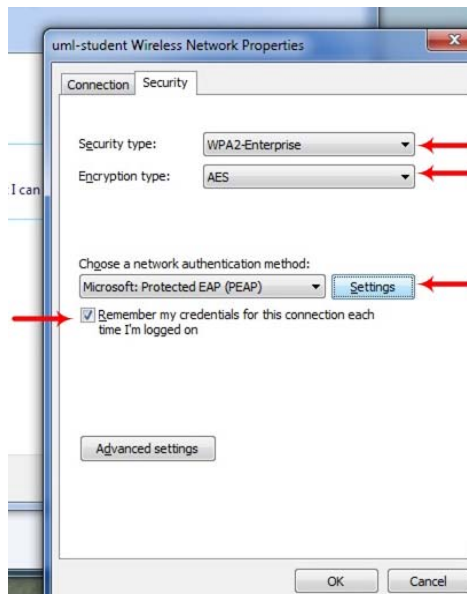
uml-student Wireless Network Properties

X

Connection Security

Security type: WPA2-Enterprise

Encryption type: AES

I can

Choose a network authentication method:

Microsoft: Protected EAP (PEAP)

Settings

Remember my credentials for this connection each time I'm logged on

Advanced settings

OK

Cancel